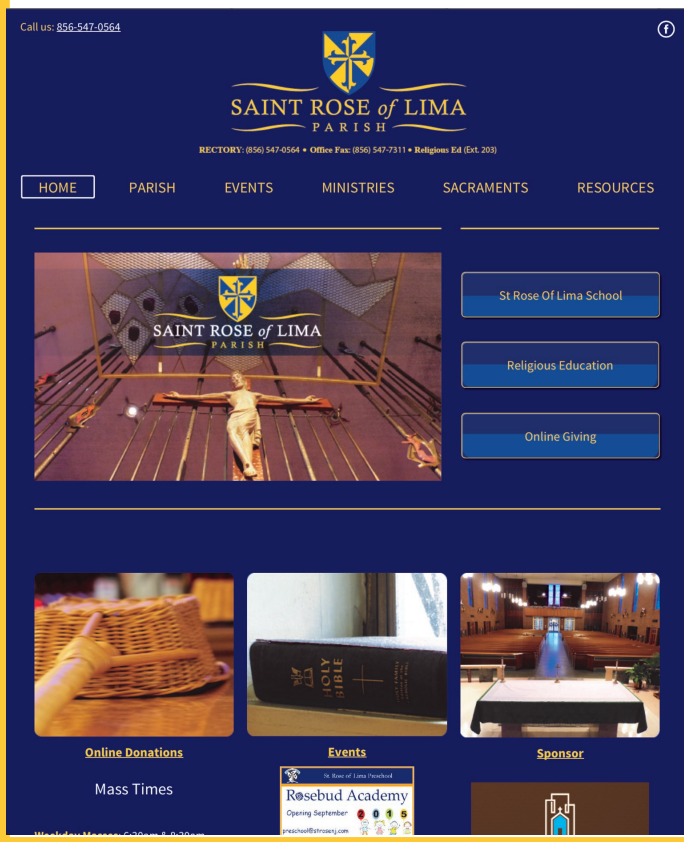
Call us: 856-547-0564

SAINT ROSE of LIMA
PARISH

RECTORY: (856) 547-0564 • Office Fax: (856) 547-7311 • Religious Ed (Ext. 203)

HOME PARISH EVENTS MINISTRIES SACRAMENTS RESOURCES

SAINT ROSE of LIMA
PARISH

St Rose Of Lima School

Religious Education

Online Giving

HOLY BIBLE

Online Donations

Events

Sponsor

Mass Times

St. Rose of Lima Preschool
Rosebud Academy
Opening September 2015
preschool@strosenj.com

Weekday Masses: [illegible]